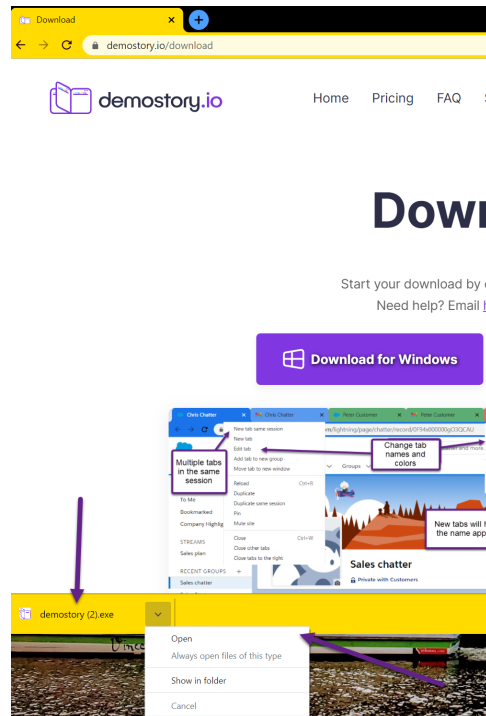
Download ×

demostory.io/download

demostory.io

Home Pricing FAQ

Dow

Start your download by

Need help? Email

Download for Windows

Chris Chatter × Chris Chatter × Peter Customer × Peter Customer

New tab same session
New tab
Edit tab
Add tab to new group
Move tab to new window
Reload Ctrl+R
Duplicate
Duplicate same session
Pin
Mute site
Close Ctrl+W
Close other tabs
Close tabs to the right

Change tab names and colors

Multiple tabs in the same session

To Me
Bookmarked
Company Highlig
STREAMS
Sales plan
RECENT GROUPS
Sales chatter

Groups

New tabs will the name app

Sales chatter
Private with Customers

demostory (2).exe

Open
Always open files of this type
Show in folder
Cancel